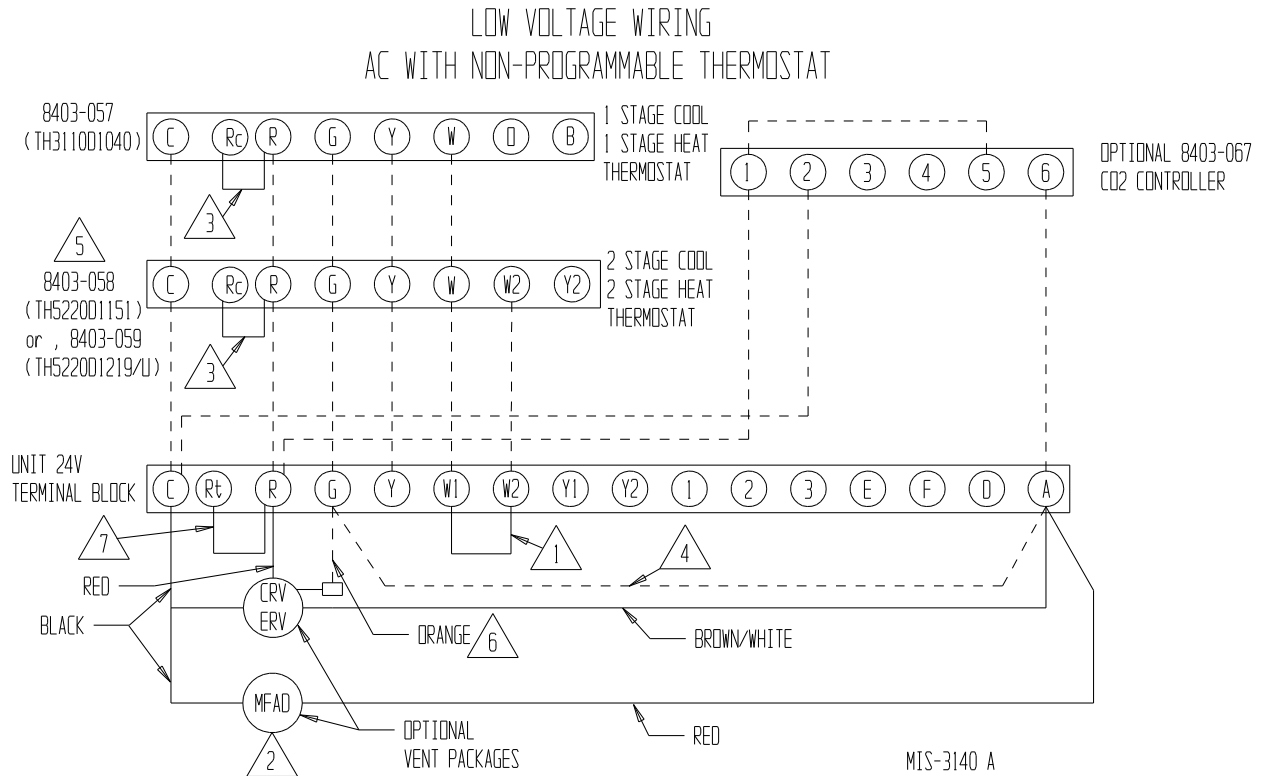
LOW VOLTAGE WIRING
AC WITH NON-PROGRAMMABLE THERMOSTAT

8403-057
(TH3110D1040)

C Rc R G Y W O B

1 STAGE COOL
1 STAGE HEAT
THERMOSTAT

1 2 3 4 5 6

OPTIONAL 8403-067
CO2 CONTROLLER

3

5
8403-058
(TH5220D1151)
or , 8403-059
(TH5220D1219/U)

C Rc R G Y W W2 Y2

2 STAGE COOL
2 STAGE HEAT
THERMOSTAT

3

UNIT 24V
TERMINAL BLOCK

C Rt R G Y W1 W2 Y1 Y2 1 2 3 E F D A

7

1

4

RED

CRV
ERV

BLACK

ORANGE 6

BROWN/WHITE

MFAD

OPTIONAL
VENT PACKAGES

RED

2

MIS-3140 A